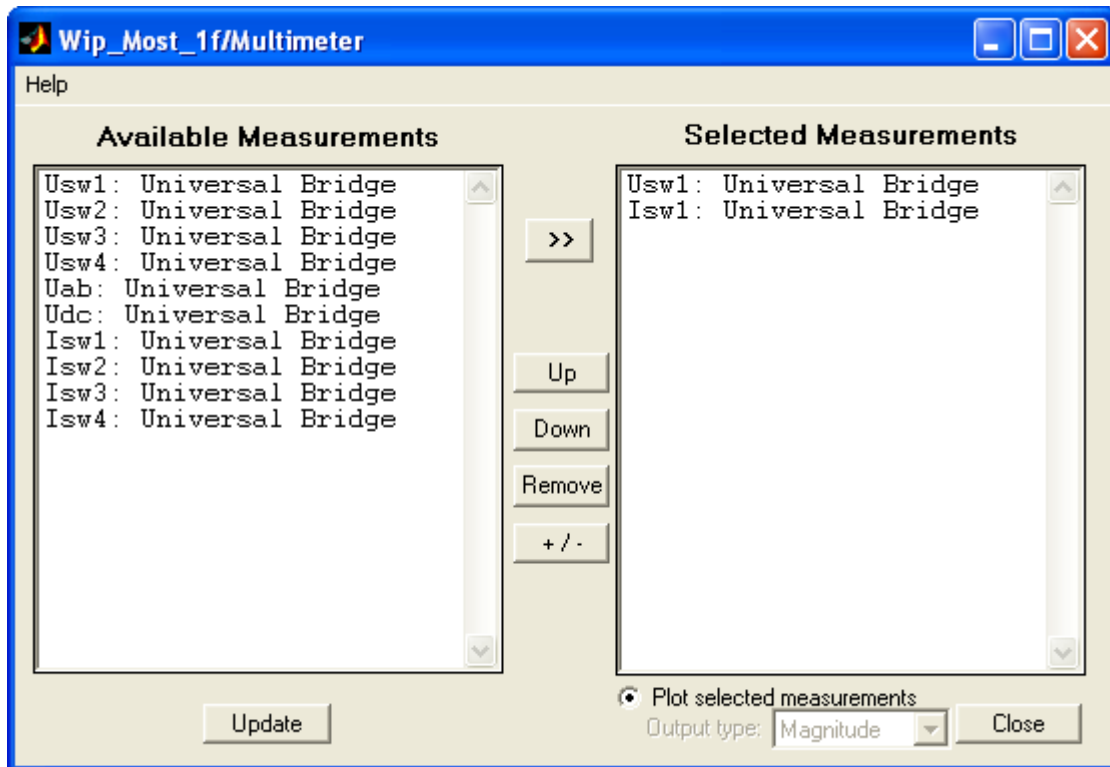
Wip_Most_1f/Multimeter

Help

Available Measurements

Usw1: Universal Bridge
Usw2: Universal Bridge
Usw3: Universal Bridge
Usw4: Universal Bridge
Uab: Universal Bridge
Udc: Universal Bridge
Isw1: Universal Bridge
Isw2: Universal Bridge
Isw3: Universal Bridge
Isw4: Universal Bridge

>>

Up

Down

Remove

+ / -

Selected Measurements

Usw1: Universal Bridge
Isw1: Universal Bridge

Update

Plot selected measurements

Output type: Magnitude

Close